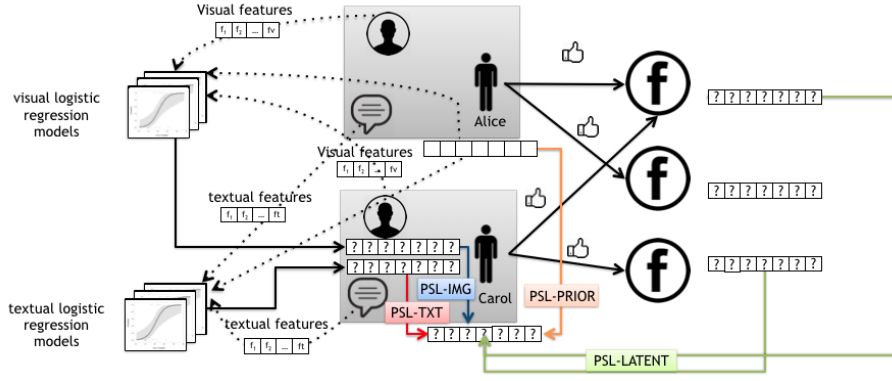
Visual features
$f_1$ $f_2$ ... fv

visual logistic regression models

Alice

Visual features
$f_1$ $f_2$ ... fv

textual features
$f_1$ $f_2$ ... ft

? ? ? ? ? ? ?
? ? ? ? ? ? ?

PSL-IMG
Carol
PSL-TXT

textual logistic regression models

textual features
$f_1$ $f_2$ ... ft

? ? ? ? ? ? ?

PSL-PRIOR

PSL-LATENT

? ? ? ? ? ? ? ?
? ? ? ? ? ? ? ?
? ? ? ? ? ? ? ?